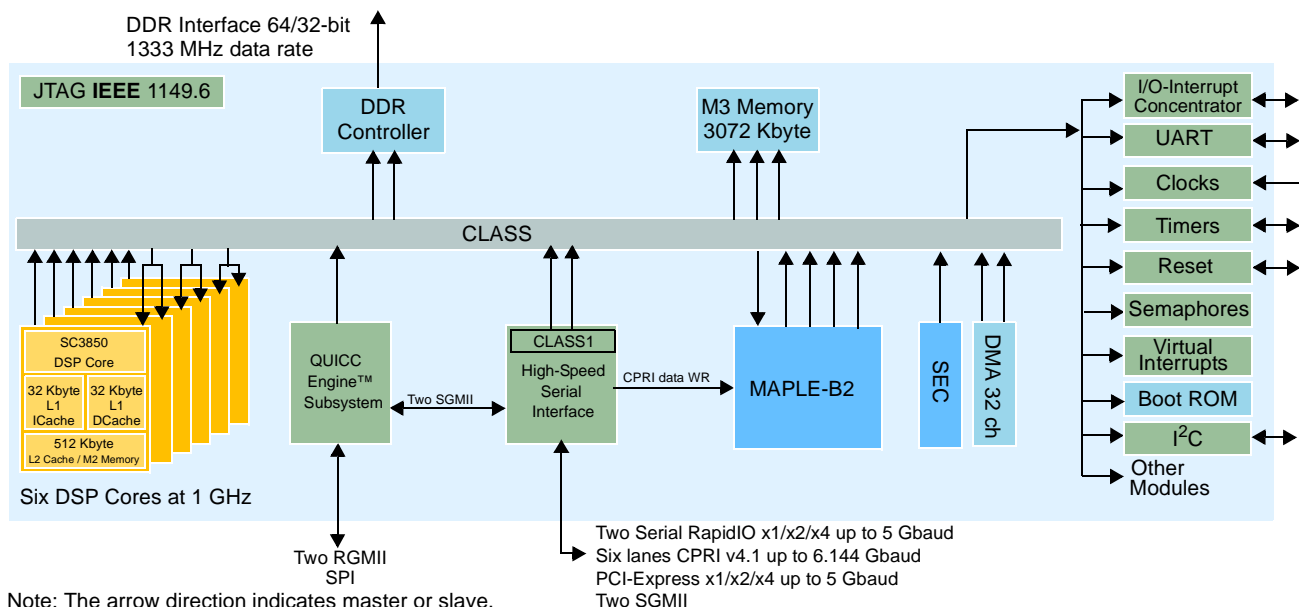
DDR Interface 64/32-bit
1333 MHz data rate

JTAG IEEE 1149.6

DDR Controller

M3 Memory 3072 Kbyte

I/O-Interrupt Concentrator

UART

Clocks

Timers

Reset

Semaphores

Virtual Interrupts

Boot ROM

$I^2C$

Other Modules

CLASS

SC3850 DSP Core

32 Kbyte L1 ICache

32 Kbyte L1 DCache

512 Kbyte L2 Cache / M2 Memory

Six DSP Cores at 1 GHz

QUICC Engine™ Subsystem

Two SGMII

CLASS1

High-Speed Serial Interface

CPRI data WR

MAPLE-B2

SEC

DMA 32 ch

Two RGMII
SPI

Two Serial RapidIO x1/x2/x4 up to 5 Gbaud
Six lanes CPRI v4.1 up to 6.144 Gbaud
PCI-Express x1/x2/x4 up to 5 Gbaud
Two SGMII

Note: The arrow direction indicates master or slave.